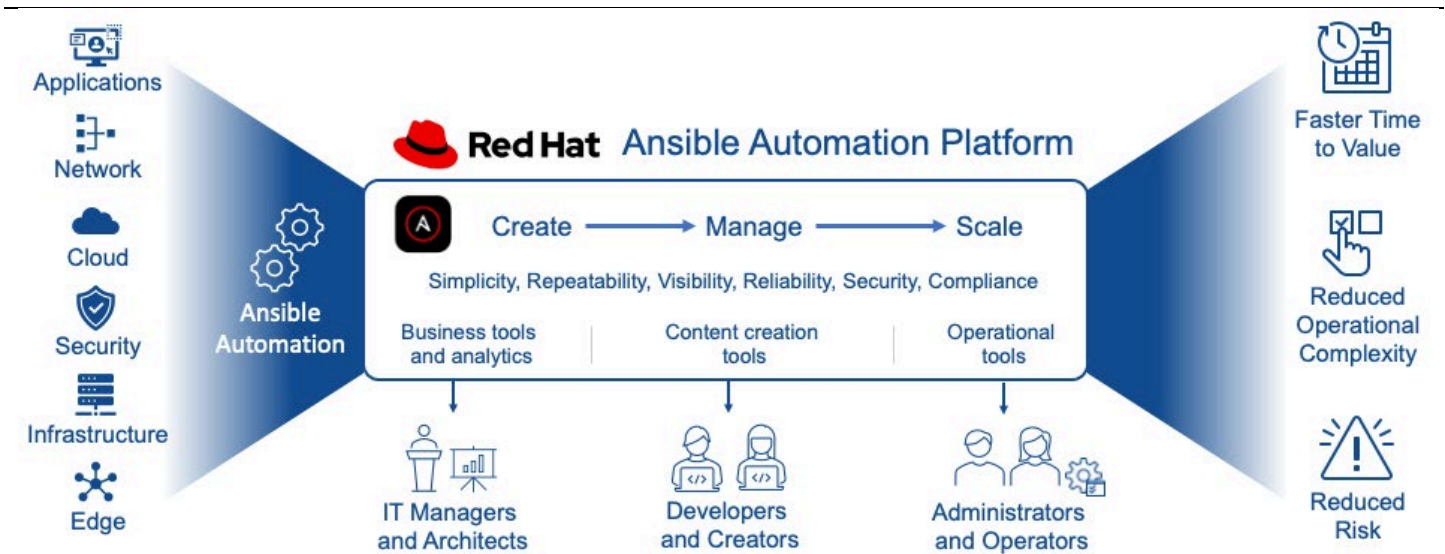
Applications

Network

Cloud

Security

Infrastructure

Edge

Ansible Automation

Red Hat Ansible Automation Platform

Create → Manage → Scale

Simplicity, Repeatability, Visibility, Reliability, Security, Compliance

Business tools and analytics

Content creation tools

Operational tools

IT Managers and Architects

Developers and Creators

Administrators and Operators

Faster Time to Value

Reduced Operational Complexity

Reduced Risk